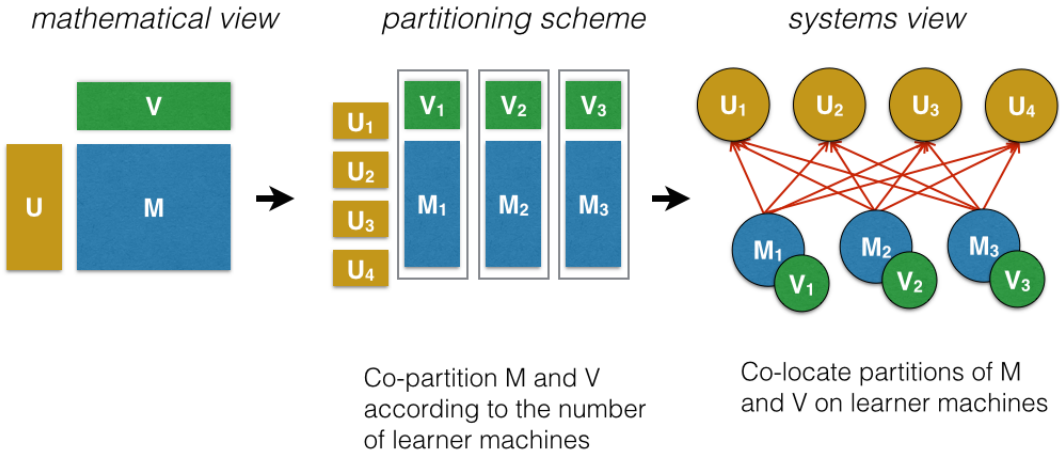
mathematical view

V

U

M

partitioning scheme

$U_1$

$U_2$

$U_3$

$U_4$

$V_1$

$M_1$

$V_2$

$M_2$

$V_3$

$M_3$

Co-partition M and V according to the number of learner machines

systems view

$U_1$

$U_2$

$U_3$

$U_4$

$M_1$

$V_1$

$M_2$

$V_2$

$M_3$

$V_3$

Co-locate partitions of M and V on learner machines